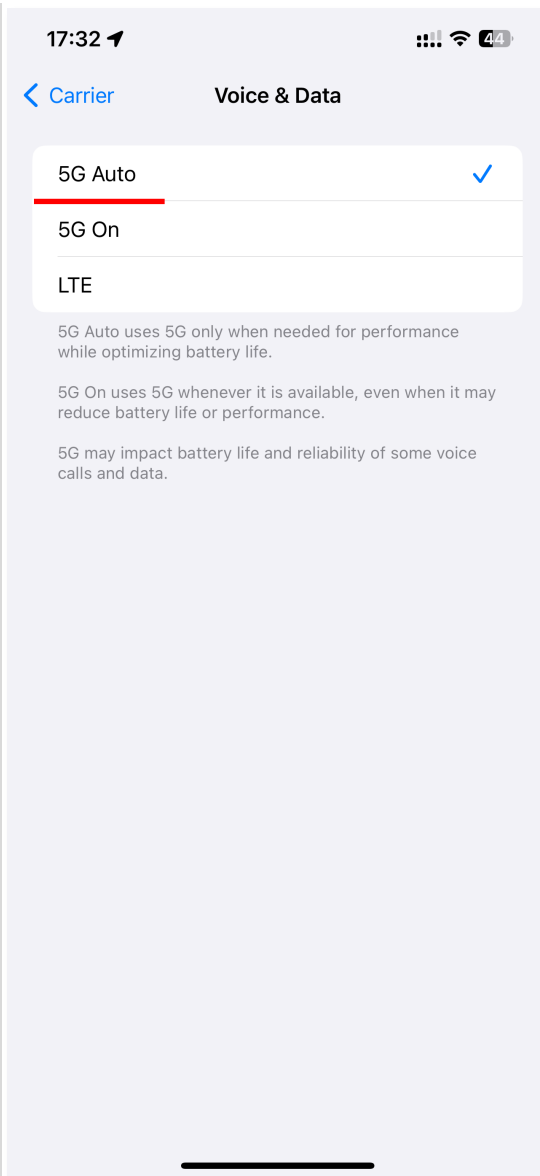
17:32

44

Carrier

Voice & Data

5G Auto

5G On

LTE

5G Auto uses 5G only when needed for performance while optimizing battery life.

5G On uses 5G whenever it is available, even when it may reduce battery life or performance.

5G may impact battery life and reliability of some voice calls and data.